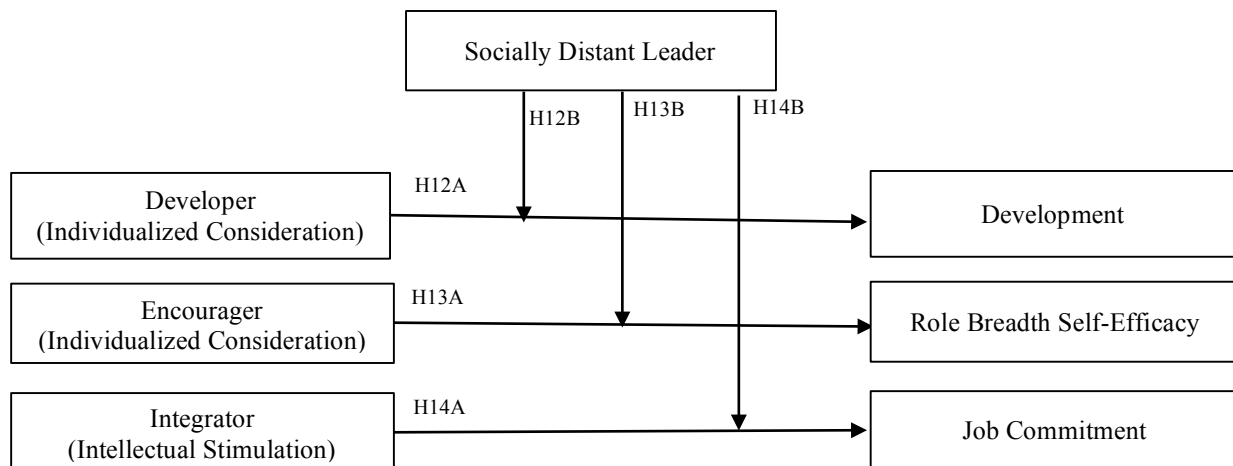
Socially Distant Leader

H12B

H13B

H14B

Developer
(Individualized Consideration)

H12A

Development

Encourager
(Individualized Consideration)

H13A

Role Breadth Self-Efficacy

Integrator
(Intellectual Stimulation)

H14A

Job Commitment